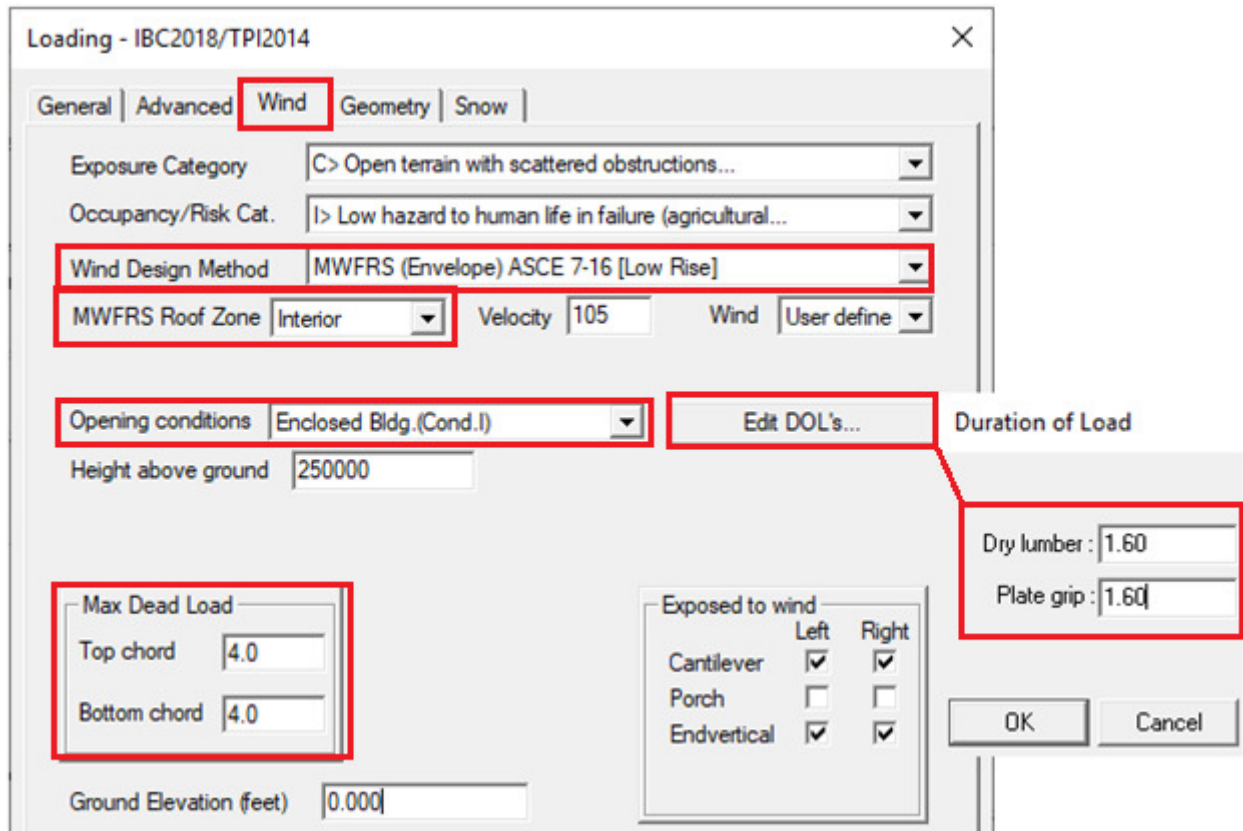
Loading - IBC2018/TPI2014

General | Advanced | Wind | Geometry | Snow

Exposure Category C> Open terrain with scattered obstructions...

Occupancy/Risk Cat. I> Low hazard to human life in failure (agricultural...

Wind Design Method MWFRS (Envelope) ASCE 7-16 [Low Rise]

MWFRS Roof Zone Interior Velocity 105 Wind User define

Opening conditions Enclosed Bldg.(Cond.I) Edit DOL's... Duration of Load

Height above ground 250000

Dry lumber : 1.60

Plate grip : 1.60

Max Dead Load

Top chord 4.0

Bottom chord 4.0

Exposed to wind

| | Left | Right |
|---|---|---|
| Cantilever | ☑ | ☑ |
| Porch | ☐ | ☐ |
| Endvertical | ☑ | ☑ |

OK Cancel

Ground Elevation (feet) 0.000